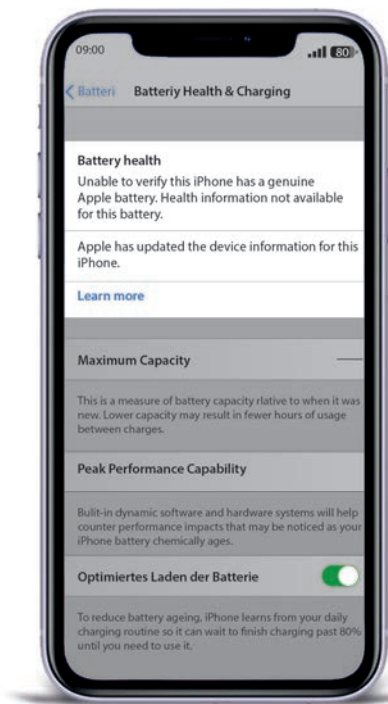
09:00

80

Batteri Batteriy Health & Charging

Battery health
Unable to verify this iPhone has a genuine Apple battery. Health information not available for this battery.

Apple has updated the device information for this iPhone.

Learn more

Maximum Capacity —

This is a measure of battery capacity rlative to when it was new. Lower capacity may result in fewer hours of usage between charges.

Peak Performance Capability

Bulit-in dynamic software and hardware systems will help counter performance impacts that may be noticed as your iPhone battery chemically ages.

Optimiertes Laden der Batterie

To reduce battery ageing, iPhone learns from your daily charging routine so it can wait to finish charging past 80% until you need to use it.